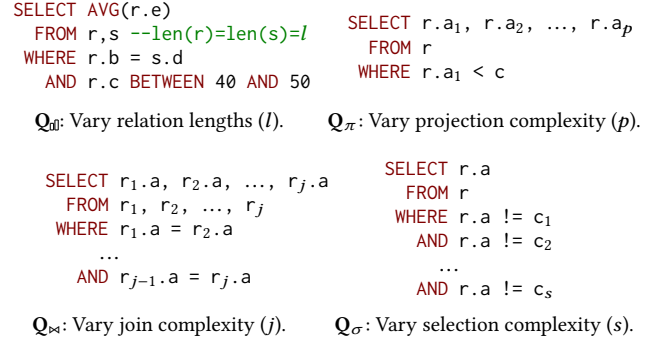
SELECT AVG(r.e)
FROM r,s --len(r)=len(s)=$l$
WHERE r.b = s.d
AND r.c BETWEEN 40 AND 50

$\mathbf{Q}_{\text{⊞}}$: Vary relation lengths ($l$).

SELECT r.a$_1$, r.a$_2$, …, r.a$_p$
FROM r
WHERE r.a$_1$ < c

$\mathbf{Q}_{\pi}$: Vary projection complexity ($p$).

SELECT r$_1$.a, r$_2$.a, …, r$_j$.a
FROM r$_1$, r$_2$, …, r$_j$
WHERE r$_1$.a = r$_2$.a
…
AND r$_{j-1}$.a = r$_j$.a

$\mathbf{Q}_{\bowtie}$: Vary join complexity ($j$).

SELECT r.a
FROM r
WHERE r.a != c$_1$
AND r.a != c$_2$
…
AND r.a != c$_s$

$\mathbf{Q}_{\sigma}$: Vary selection complexity ($s$).